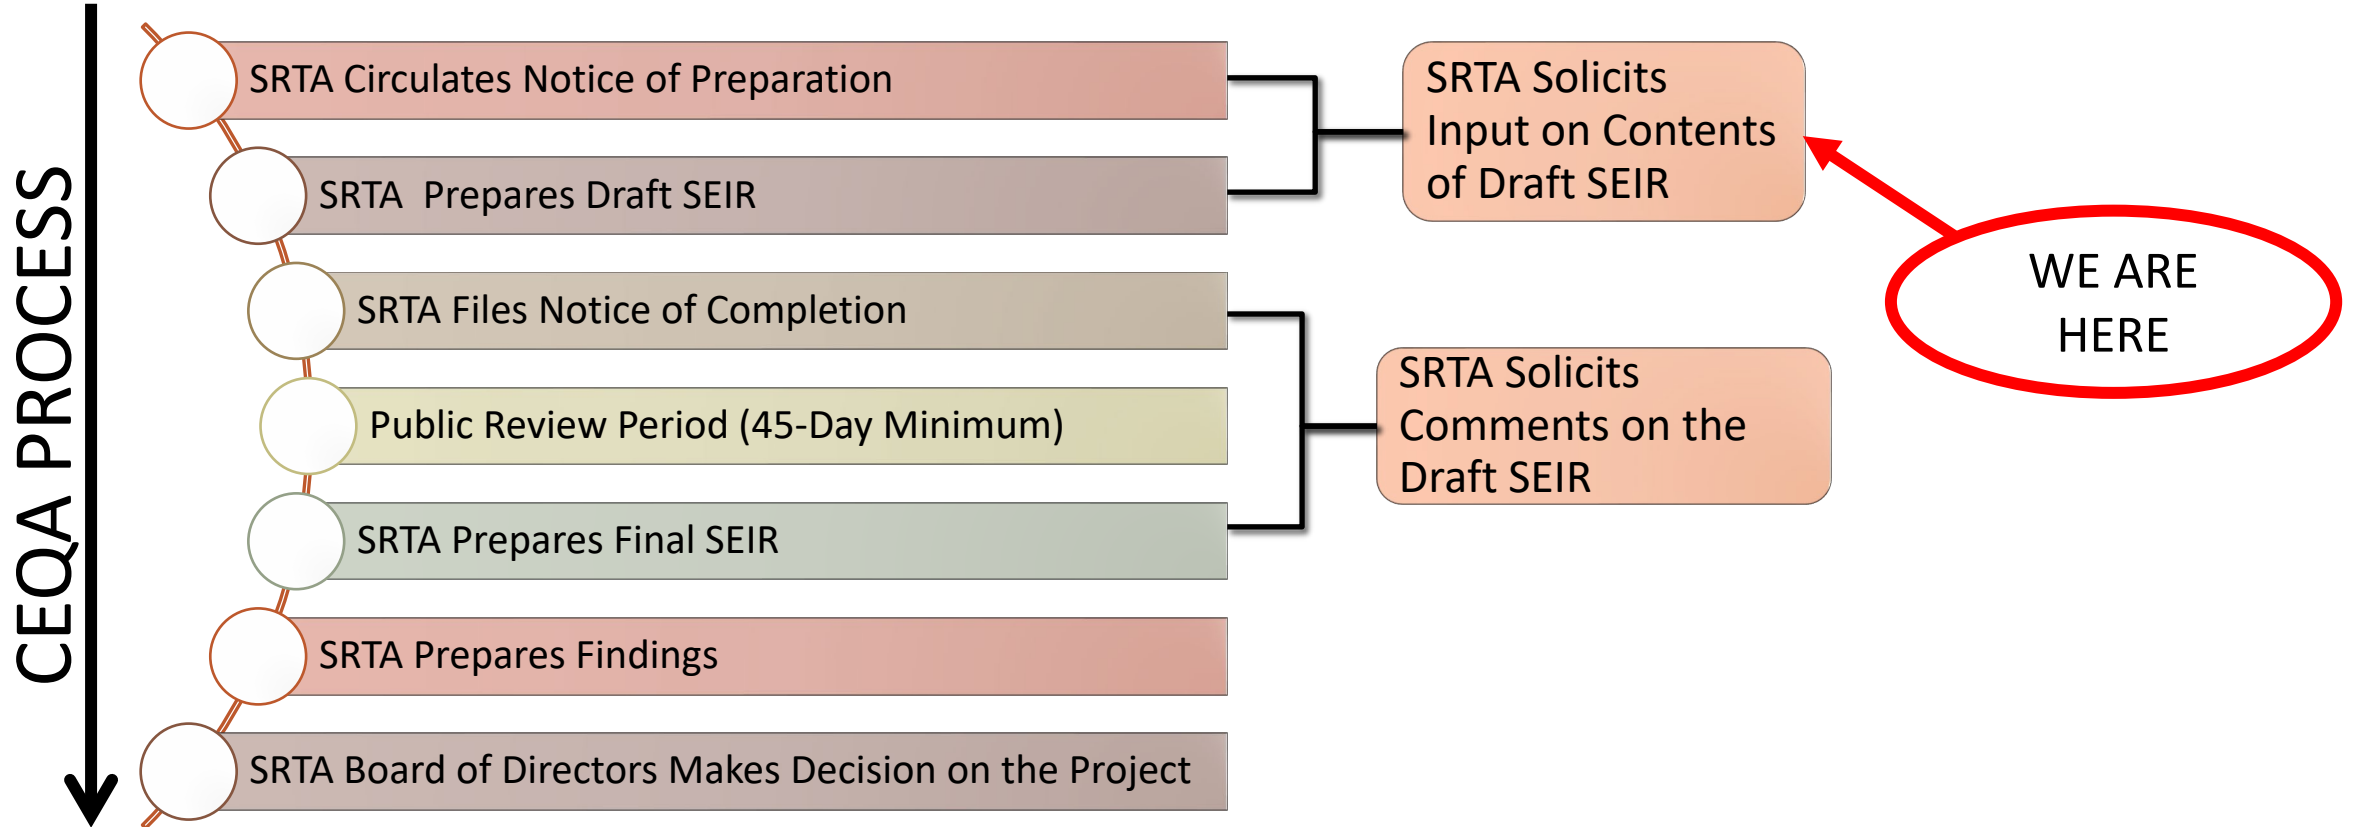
CEQA PROCESS

SRTA Circulates Notice of Preparation

SRTA Prepares Draft SEIR

SRTA Files Notice of Completion

Public Review Period (45-Day Minimum)

SRTA Prepares Final SEIR

SRTA Prepares Findings

SRTA Board of Directors Makes Decision on the Project

SRTA Solicits Input on Contents of Draft SEIR

SRTA Solicits Comments on the Draft SEIR

WE ARE HERE